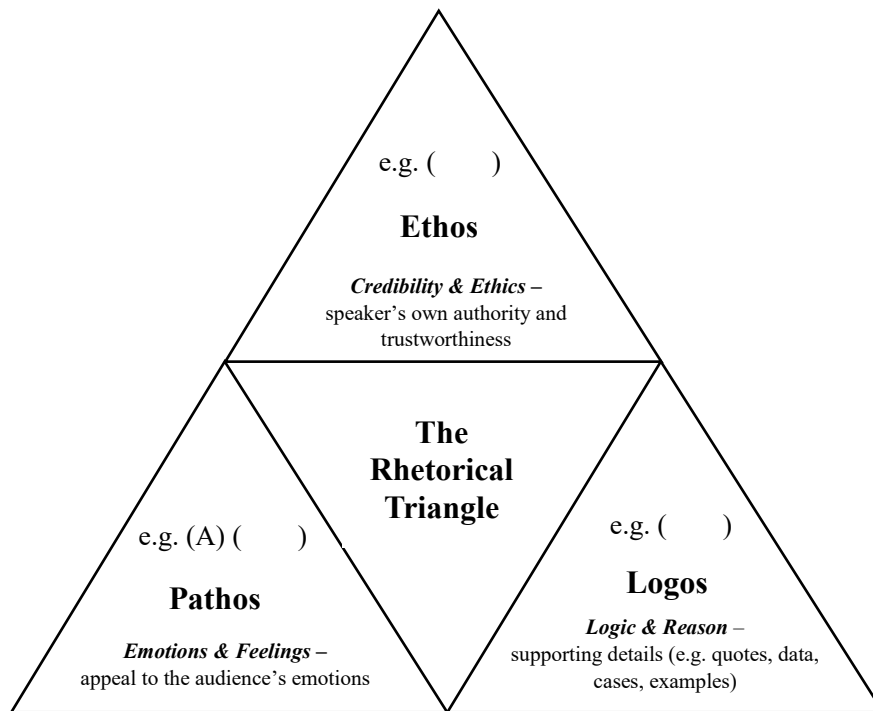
e.g. (      )

Ethos

*Credibility & Ethics* – speaker's own authority and trustworthiness

The Rhetorical Triangle

e.g. (A) (      )

Pathos

*Emotions & Feelings* – appeal to the audience's emotions

e.g. (      )

Logos

*Logic & Reason* – supporting details (e.g. quotes, data, cases, examples)